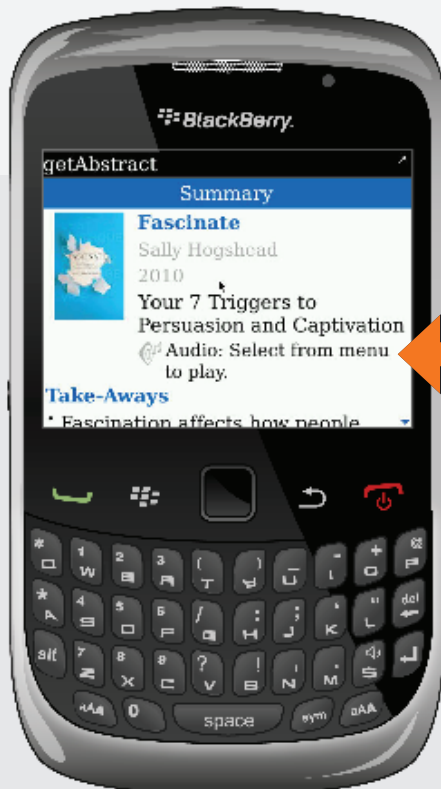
BlackBerry.

getAbstract

Summary

Fascinate

Sally Hogshead

2010

Your 7 Triggers to Persuasion and Captivation

Audio: Select from menu to play.

Take-Aways

• Fascination affects how people

Q W E R T Y U I O P
A S D F G H J K L del
alt Z X C V B N M $
aA 0 space sym aA
# 1 2 3 ( ) _ - +
* 4 5 6 / : ; ' "
7 8 9 ? ! , .